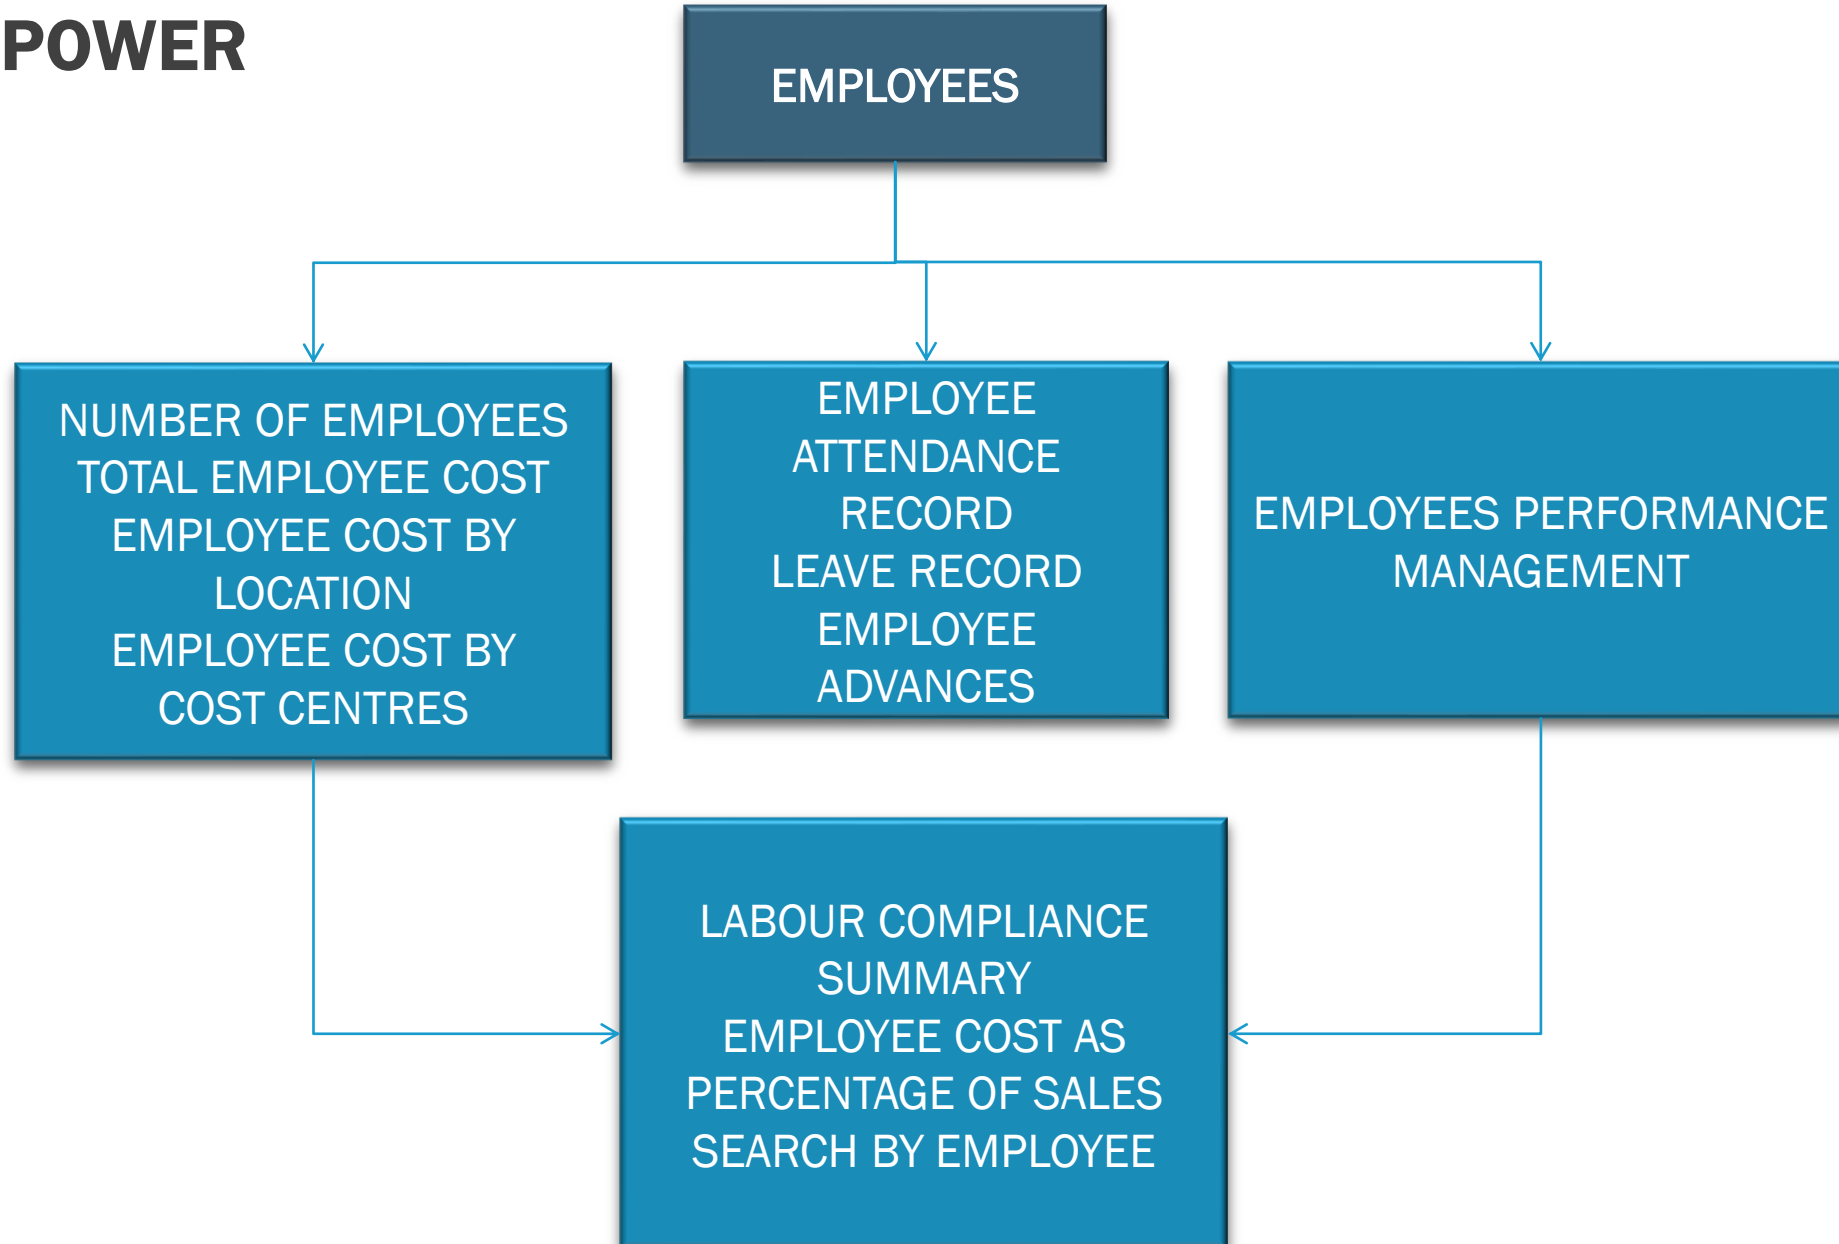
POWER

EMPLOYEES

NUMBER OF EMPLOYEES
TOTAL EMPLOYEE COST
EMPLOYEE COST BY LOCATION
EMPLOYEE COST BY COST CENTRES

EMPLOYEE ATTENDANCE RECORD
LEAVE RECORD
EMPLOYEE ADVANCES

EMPLOYEES PERFORMANCE MANAGEMENT

LABOUR COMPLIANCE SUMMARY
EMPLOYEE COST AS PERCENTAGE OF SALES
SEARCH BY EMPLOYEE